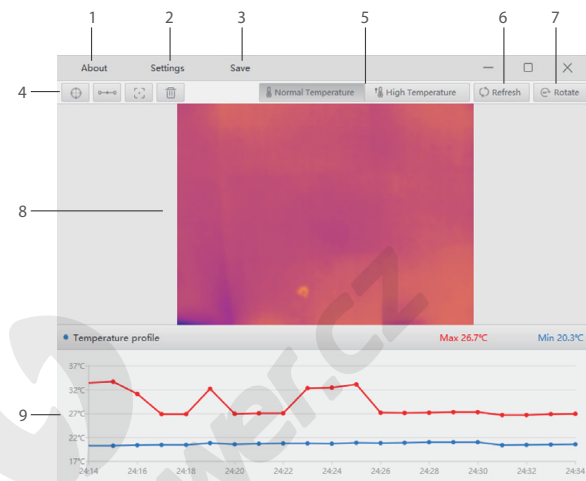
1 2 3 5 6 7

About Settings Save

4

Normal Temperature High Temperature Refresh Rotate

8

Temperature profile Max 26.7℃ Min 20.3℃

9

37℃
32℃
27℃
22℃
17℃

24:14 24:16 24:18 24:20 24:22 24:24 24:26 24:28 24:30 24:32 24:34

wer.cz